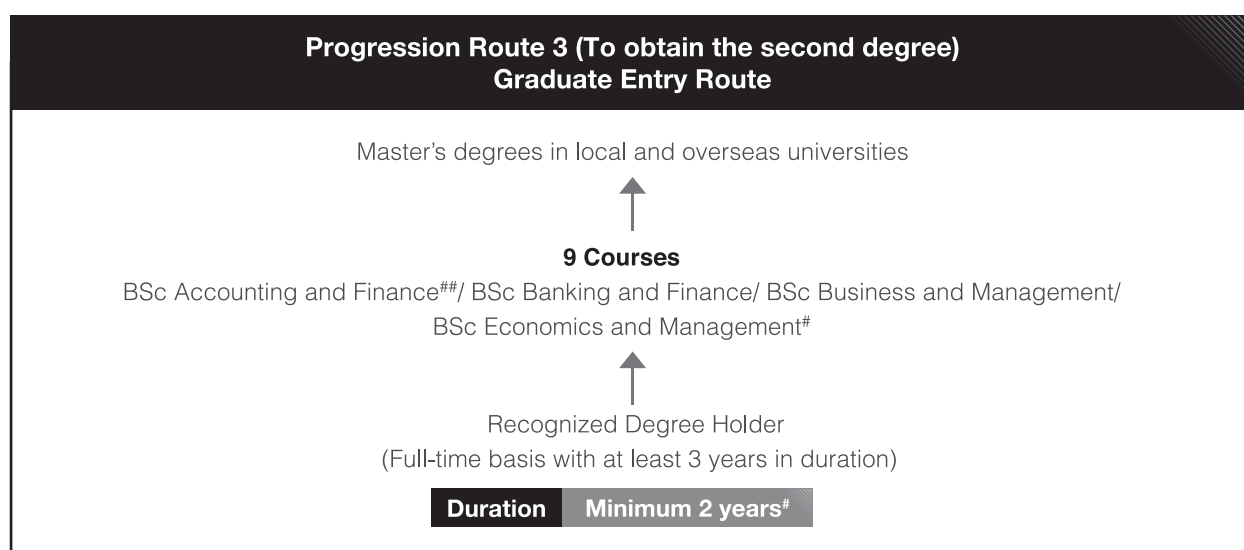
Progression Route 3 (To obtain the second degree)
Graduate Entry Route

Master's degrees in local and overseas universities

9 Courses
BSc Accounting and Finance##/ BSc Banking and Finance/ BSc Business and Management/ BSc Economics and Management#

Recognized Degree Holder
(Full-time basis with at least 3 years in duration)

Duration Minimum 2 years#